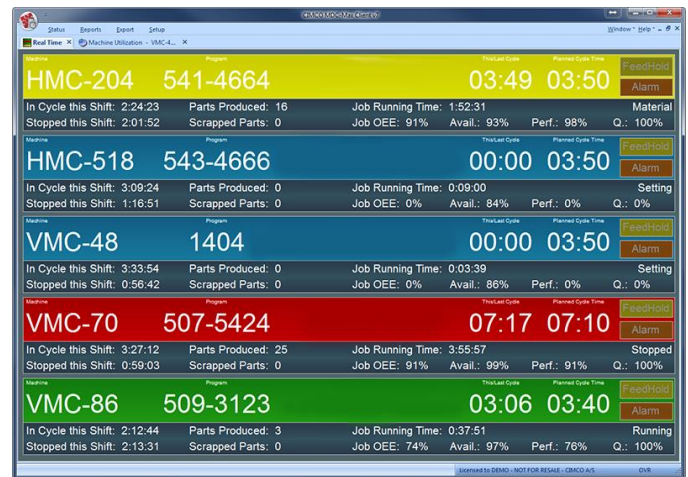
CIMCO MDC-Max Client

Status Reports Export Setup

Window Help

Real Time Machine Utilization - VMC-4...

Machine Program This/Last Cycle Planned Cycle Time
HMC-204 541-4664 03:49 03:50 FeedHold Alarm
In Cycle this Shift: 2:24:23 Parts Produced: 16 Job Running Time: 1:52:31 Material
Stopped this Shift: 2:01:52 Scrapped Parts: 0 Job OEE: 91% Avail.: 93% Perf.: 98% Q.: 100%

Machine Program This/Last Cycle Planned Cycle Time
HMC-518 543-4666 00:00 03:50 FeedHold Alarm
In Cycle this Shift: 3:09:24 Parts Produced: 0 Job Running Time: 0:09:00 Setting
Stopped this Shift: 1:16:51 Scrapped Parts: 0 Job OEE: 0% Avail.: 84% Perf.: 0% Q.: 0%

Machine Program This/Last Cycle Planned Cycle Time
VMC-48 1404 00:00 03:50 FeedHold Alarm
In Cycle this Shift: 3:33:54 Parts Produced: 0 Job Running Time: 0:03:39 Setting
Stopped this Shift: 0:56:42 Scrapped Parts: 0 Job OEE: 0% Avail.: 86% Perf.: 0% Q.: 0%

Machine Program This/Last Cycle Planned Cycle Time
VMC-70 507-5424 07:17 07:10 FeedHold Alarm
In Cycle this Shift: 3:27:12 Parts Produced: 25 Job Running Time: 3:55:57 Stopped
Stopped this Shift: 0:59:03 Scrapped Parts: 0 Job OEE: 91% Avail.: 99% Perf.: 91% Q.: 100%

Machine Program This/Last Cycle Planned Cycle Time
VMC-86 509-3123 03:06 03:40 FeedHold Alarm
In Cycle this Shift: 2:12:44 Parts Produced: 3 Job Running Time: 0:37:51 Running
Stopped this Shift: 2:13:31 Scrapped Parts: 0 Job OEE: 74% Avail.: 97% Perf.: 76% Q.: 100%

Licensed to DEMO - NOT FOR RESALE - CIMCO A/S OVR